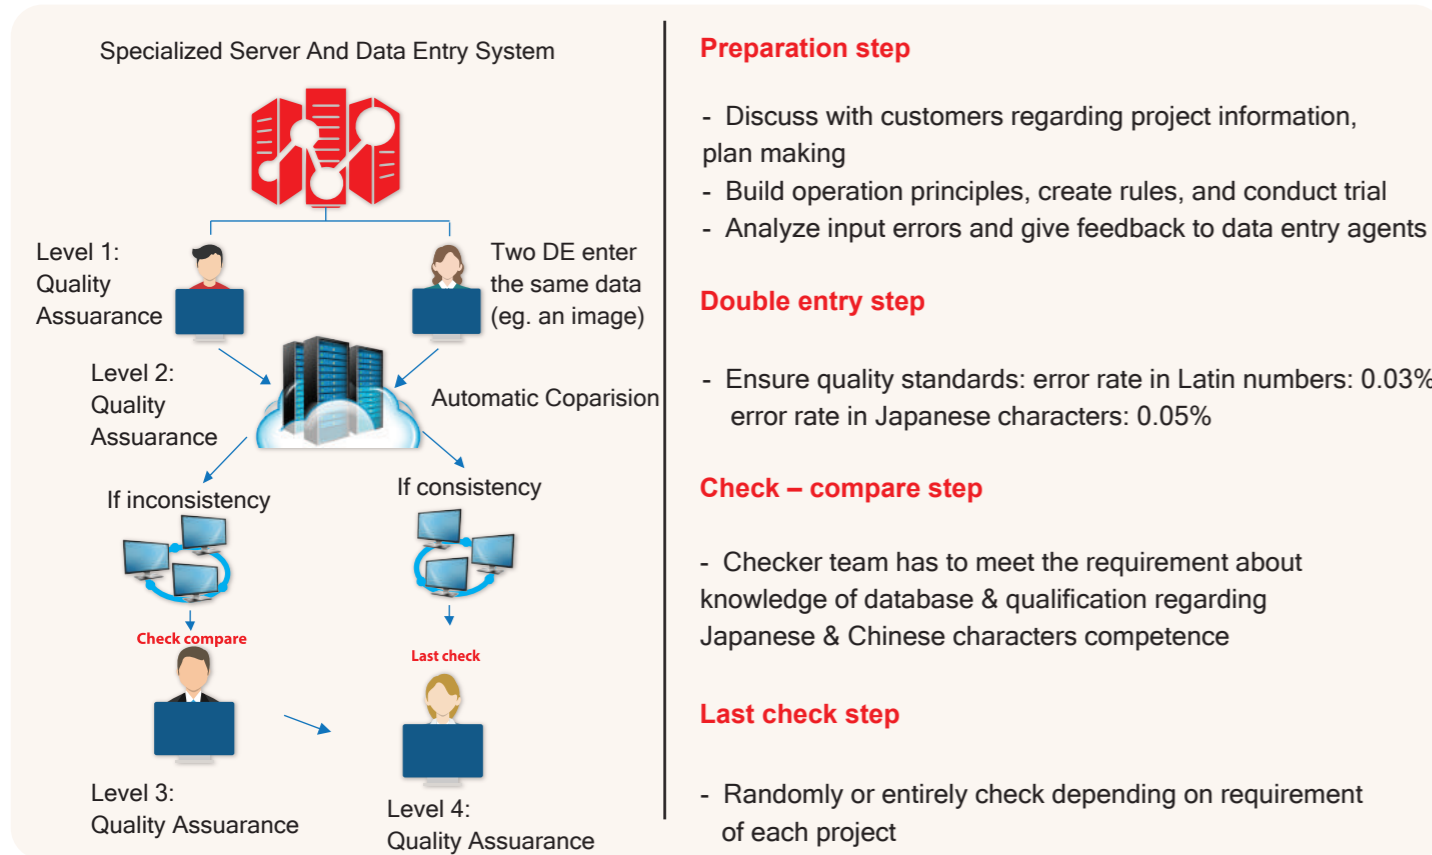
Specialized Server And Data Entry System

Level 1:
Quality
Assuarance

Two DE enter the same data (eg. an image)

Level 2:
Quality
Assuarance

Automatic Coparision

If inconsistency

If consistency

Check compare

Last check

Level 3:
Quality Assurance

Level 4:
Quality Assurance

Preparation step

- Discuss with customers regarding project information, plan making
- Build operation principles, create rules, and conduct trial
- Analyze input errors and give feedback to data entry agents

Double entry step

- Ensure quality standards: error rate in Latin numbers: 0.03%
error rate in Japanese characters: 0.05%

Check – compare step

- Checker team has to meet the requirement about knowledge of database & qualification regarding Japanese & Chinese characters competence

Last check step

- Randomly or entirely check depending on requirement of each project